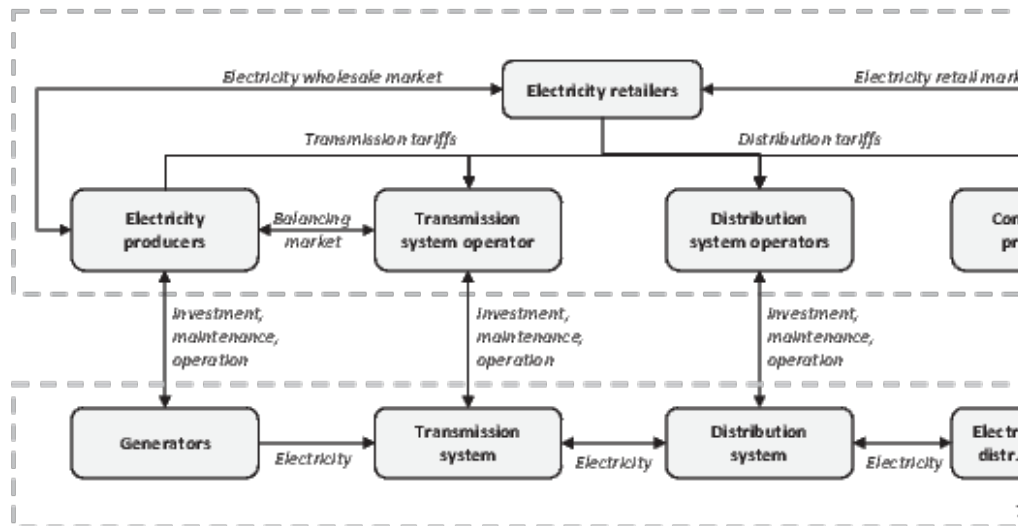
Electricity wholesale market

Electricity retailers

Electricity retail mark

Transmission tariffs

Distribution tariffs

Electricity producers

Balancing market

Transmission system operator

Distribution system operators

Con pr

Investment, maintenance, operation

Investment, maintenance, operation

Investment, maintenance, operation

Generators

Electricity

Transmission system

Electricity

Distribution system

Electricity

Electr distr.